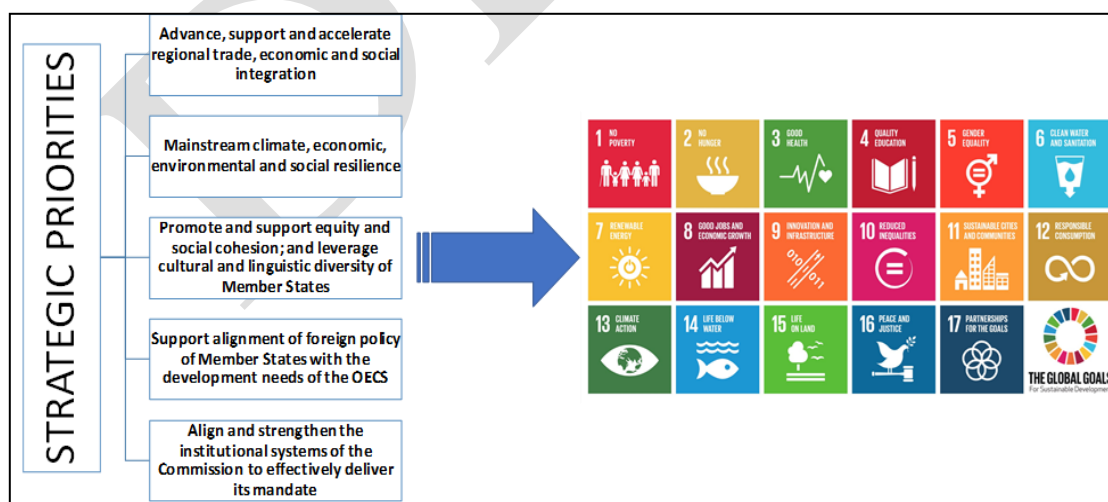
STRATEGIC PRIORITIES

Advance, support and accelerate regional trade, economic and social integration

Mainstream climate, economic, environmental and social resilience

Promote and support equity and social cohesion; and leverage cultural and linguistic diversity of Member States

Support alignment of foreign policy of Member States with the development needs of the OECS

Align and strengthen the institutional systems of the Commission to effectively deliver its mandate

1 NO POVERTY

2 NO HUNGER

3 GOOD HEALTH

4 QUALITY EDUCATION

5 GENDER EQUALITY

6 CLEAN WATER AND SANITATION

7 RENEWABLE ENERGY

8 GOOD JOBS AND ECONOMIC GROWTH

9 INNOVATION AND INFRASTRUCTURE

10 REDUCED INEQUALITIES

11 SUSTAINABLE CITIES AND COMMUNITIES

12 RESPONSIBLE CONSUMPTION

13 CLIMATE ACTION

14 LIFE BELOW WATER

15 LIFE ON LAND

16 PEACE AND JUSTICE

17 PARTNERSHIPS FOR THE GOALS

THE GLOBAL GOALS
For Sustainable Developme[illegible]